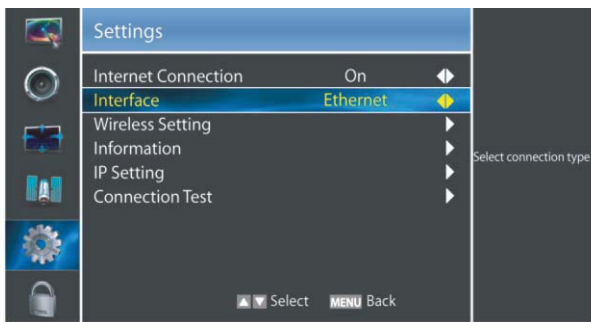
Settings

| | |
|---|---|
| Internet Connection | On |
| Interface | Ethernet |
| Wireless Setting | |
| Information | |
| IP Setting | |
| Connection Test | |

Select connection type

Select MENU Back